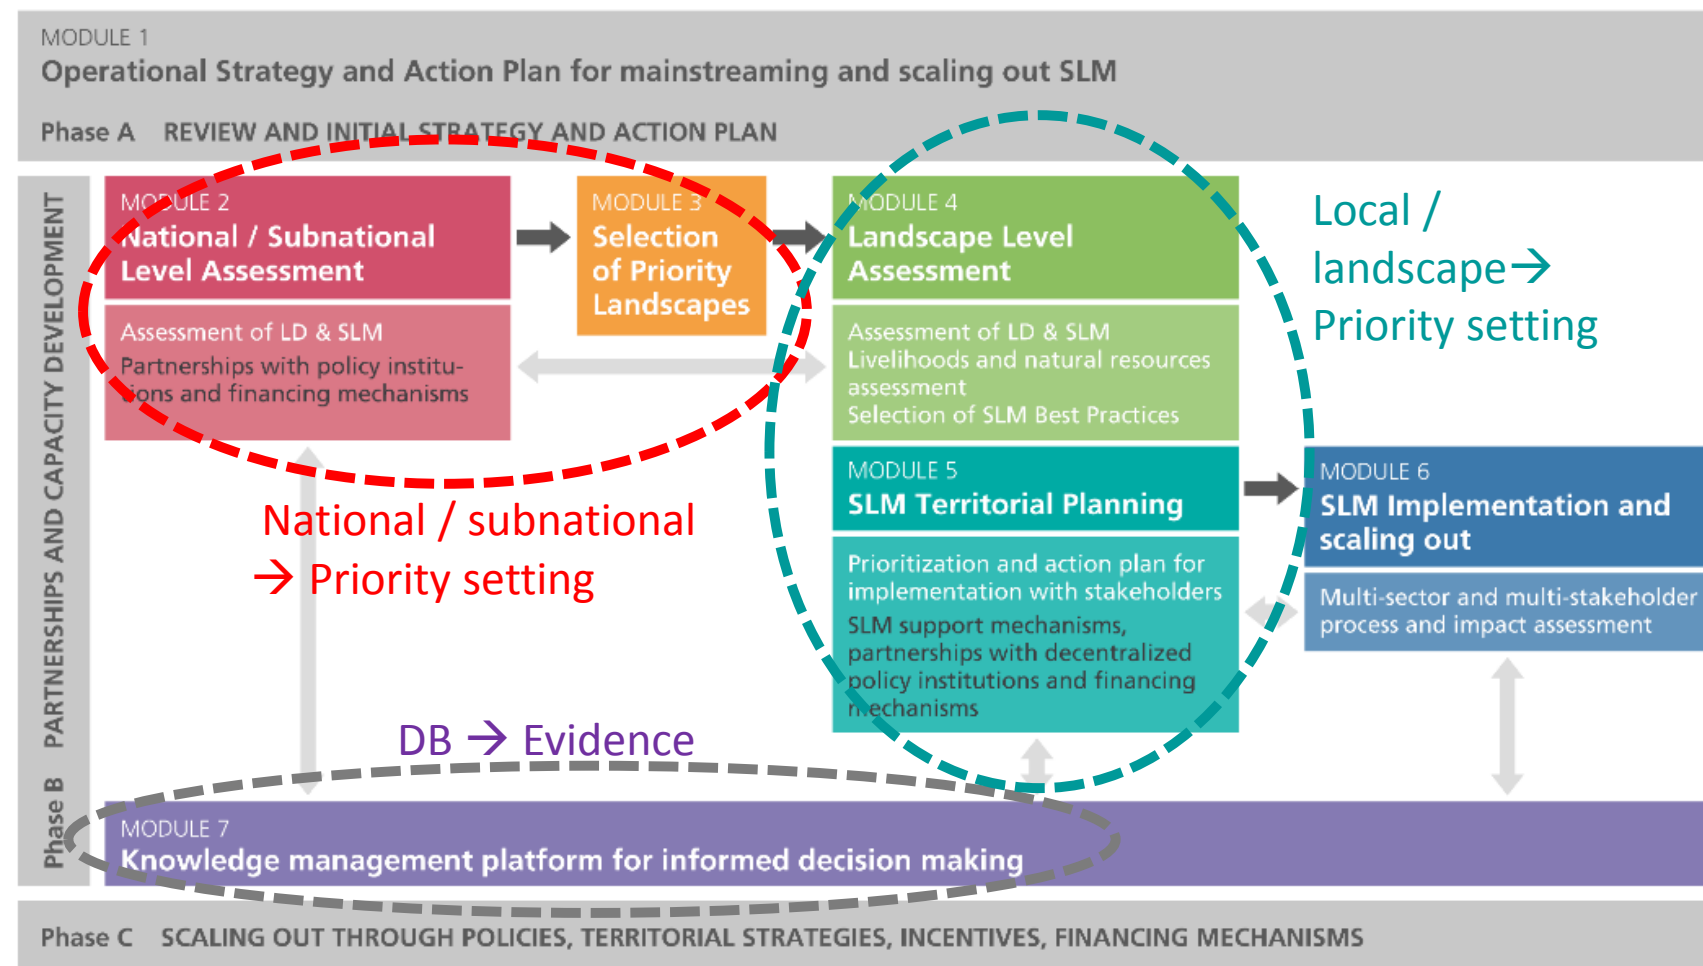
MODULE 1
Operational Strategy and Action Plan for mainstreaming and scaling out SLM

Phase A REVIEW AND INITIAL STRATEGY AND ACTION PLAN

PARTNERSHIPS AND CAPACITY DEVELOPMENT

Phase B

MODULE 2
National / Subnational Level Assessment

Assessment of LD & SLM
Partnerships with policy institutions and financing mechanisms

MODULE 3
Selection of Priority Landscapes

MODULE 4
Landscape Level Assessment

Assessment of LD & SLM
Livelihoods and natural resources assessment
Selection of SLM Best Practices

Local / landscape → Priority setting

National / subnational → Priority setting

MODULE 5
SLM Territorial Planning

Prioritization and action plan for implementation with stakeholders
SLM support mechanisms, partnerships with decentralized policy institutions and financing mechanisms

MODULE 6
SLM Implementation and scaling out

Multi-sector and multi-stakeholder process and impact assessment

DB → Evidence

MODULE 7
Knowledge management platform for informed decision making

Phase C SCALING OUT THROUGH POLICIES, TERRITORIAL STRATEGIES, INCENTIVES, FINANCING MECHANISMS